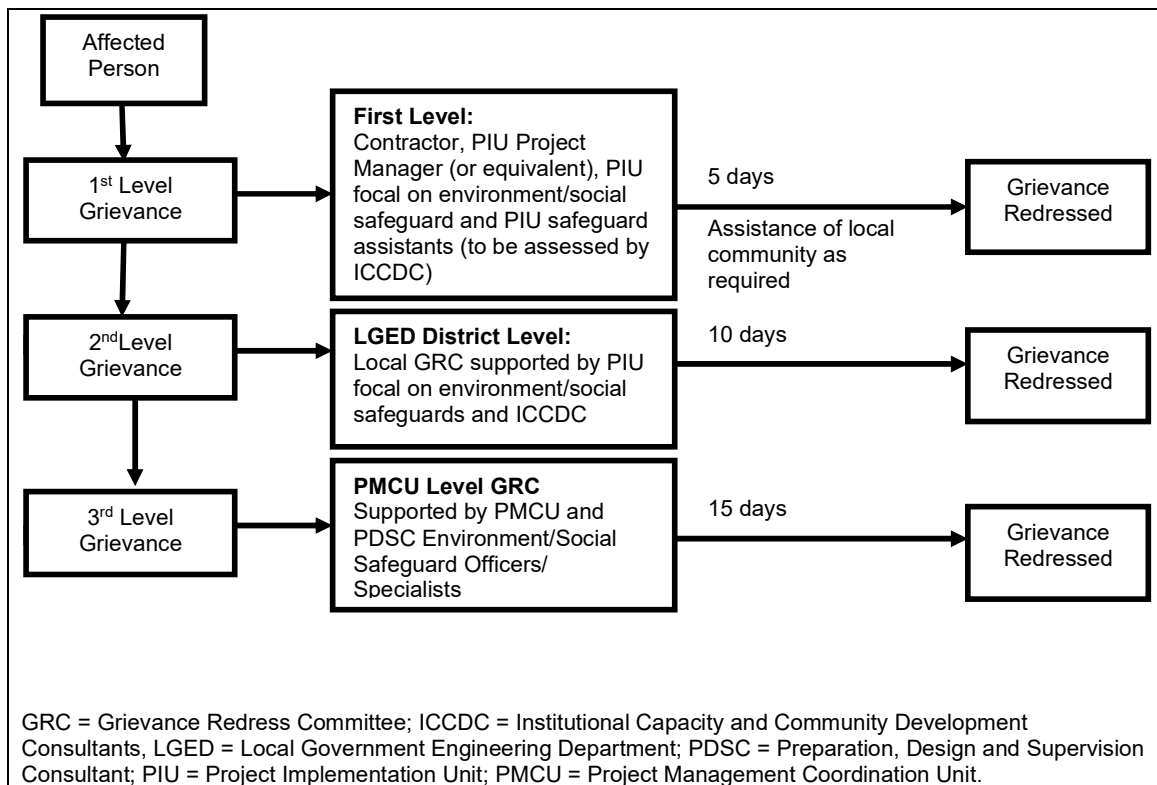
Affected Person

1st Level Grievance

First Level:
Contractor, PIU Project Manager (or equivalent), PIU focal on environment/social safeguard and PIU safeguard assistants (to be assessed by ICCDC)

5 days

Assistance of local community as required

Grievance Redressed

2ndLevel Grievance

LGED District Level:
Local GRC supported by PIU focal on environment/social safeguards and ICCDC

10 days

Grievance Redressed

3rd Level Grievance

PMCU Level GRC
Supported by PMCU and PDSC Environment/Social Safeguard Officers/ Specialists

15 days

Grievance Redressed

GRC = Grievance Redress Committee; ICCDC = Institutional Capacity and Community Development Consultants, LGED = Local Government Engineering Department; PDSC = Preparation, Design and Supervision Consultant; PIU = Project Implementation Unit; PMCU = Project Management Coordination Unit.